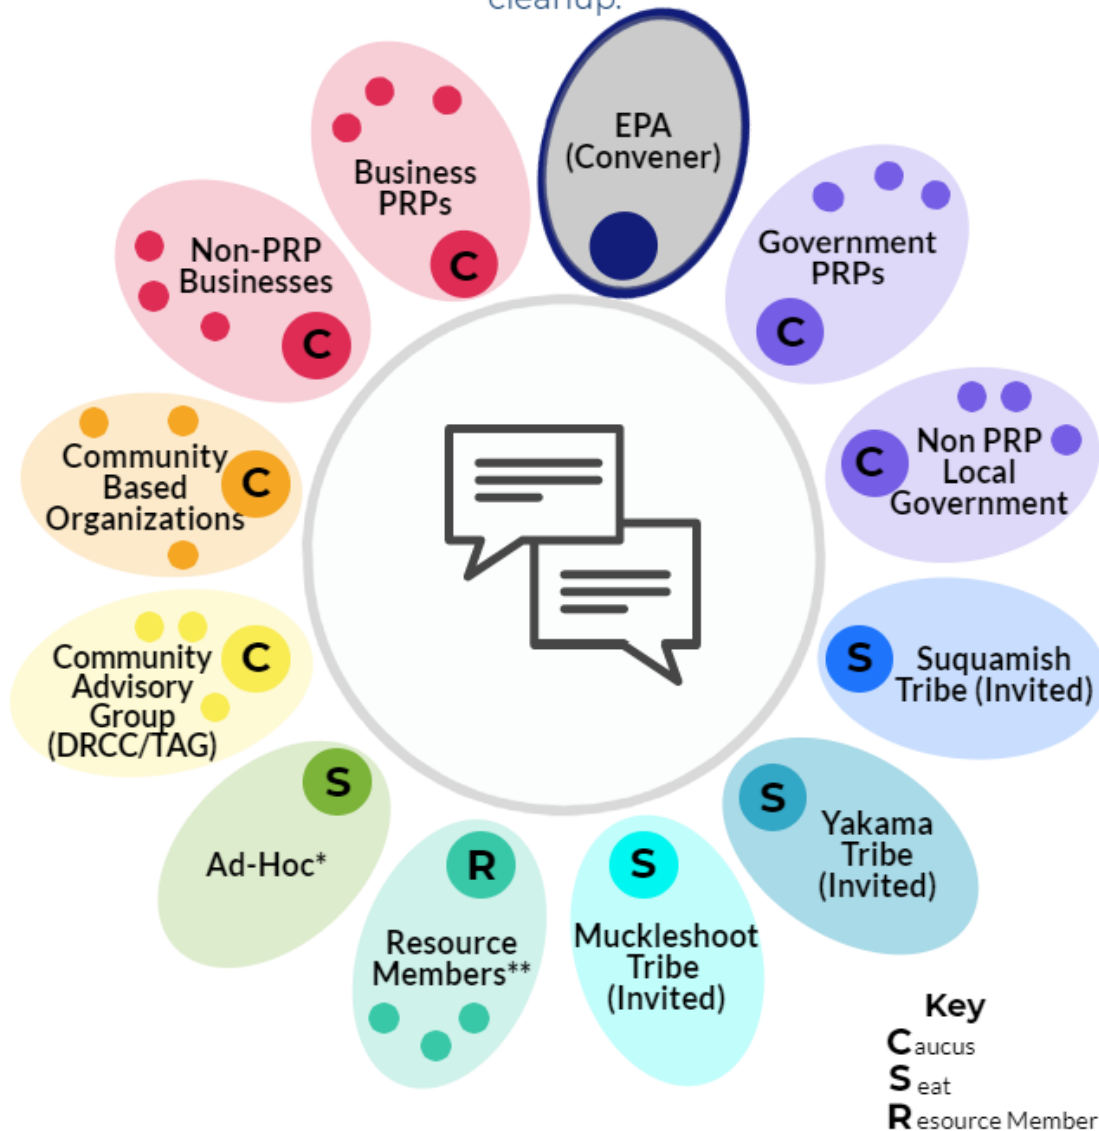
cleanup.

EPA (Convener)

Government PRPs
C

C
Non PRP Local Government

S
Suquamish Tribe (Invited)

S
Yakama Tribe (Invited)

S
Muckleshoot Tribe (Invited)

R
Resource Members**

S
Ad-Hoc*

Community Advisory Group (DRCC/TAG)
C

Community Based Organizations
C

Non-PRP Businesses
C

Business PRPs
C

Key
Caucus
Seat
Resource Member